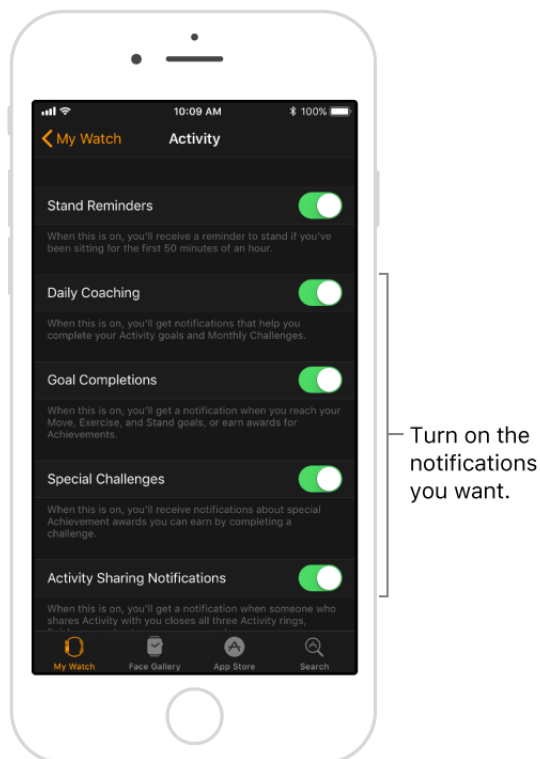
10:09 AM
100%

My Watch

Activity

Stand Reminders

When this is on, you'll receive a reminder to stand if you've been sitting for the first 50 minutes of an hour.

Daily Coaching

When this is on, you'll get notifications that help you complete your Activity goals and Monthly Challenges.

Goal Completions

When this is on, you'll get a notification when you reach your Move, Exercise, and Stand goals, or earn awards for Achievements.

Special Challenges

When this is on, you'll receive notifications about special Achievement awards you can earn by completing a challenge.

Activity Sharing Notifications

When this is on, you'll get a notification when someone who shares Activity with you closes all three Activity rings, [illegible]

My Watch

Face Gallery

App Store

Search

Turn on the notifications you want.